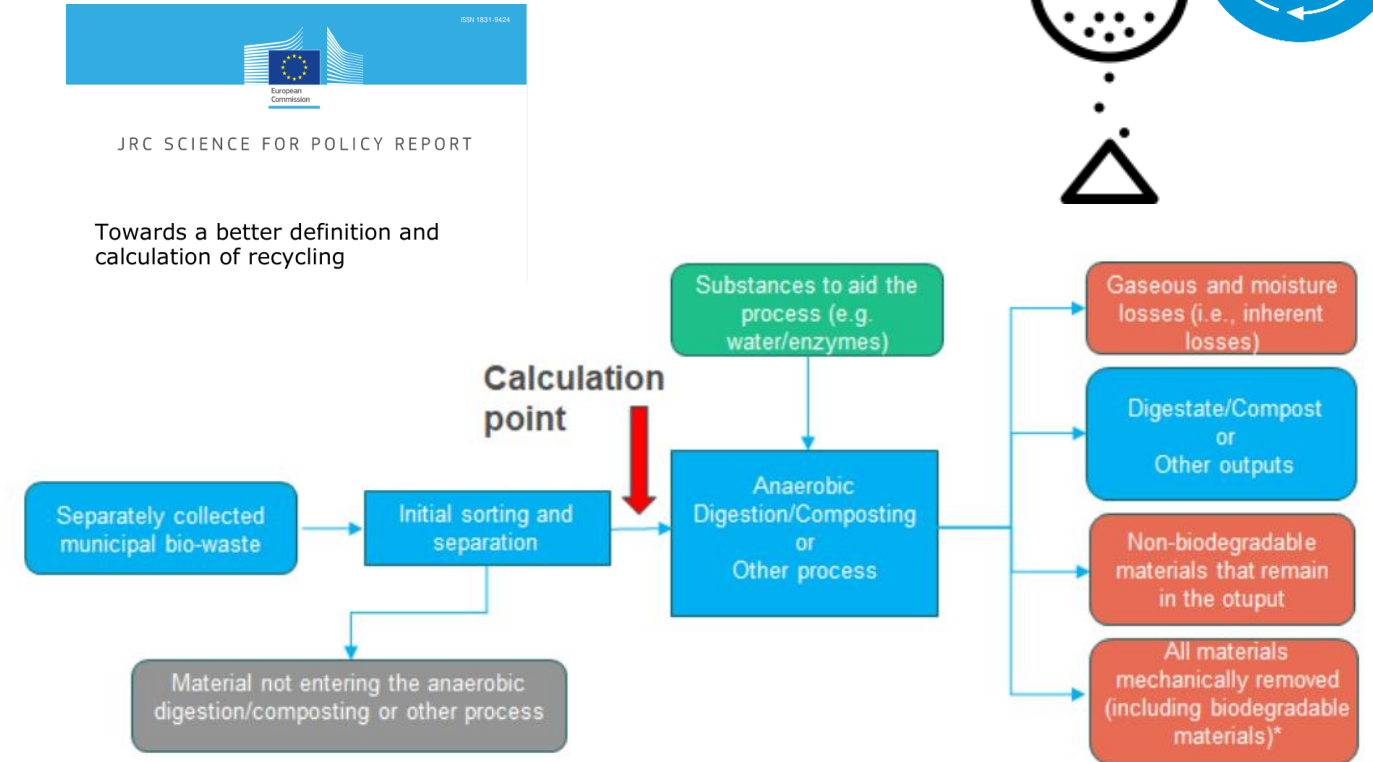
ISSN 1831-9424

European Commission

JRC SCIENCE FOR POLICY REPORT

Towards a better definition and calculation of recycling

Substances to aid the process (e.g. water/enzymes)

Calculation point

Separately collected municipal bio-waste

Initial sorting and separation

Anaerobic Digestion/Composting or Other process

Material not entering the anaerobic digestion/composting or other process

Gaseous and moisture losses (i.e., inherent losses)

Digestate/Compost or Other outputs

Non-biodegradable materials that remain in the otuput

All materials mechanically removed (including biodegradable materials)*